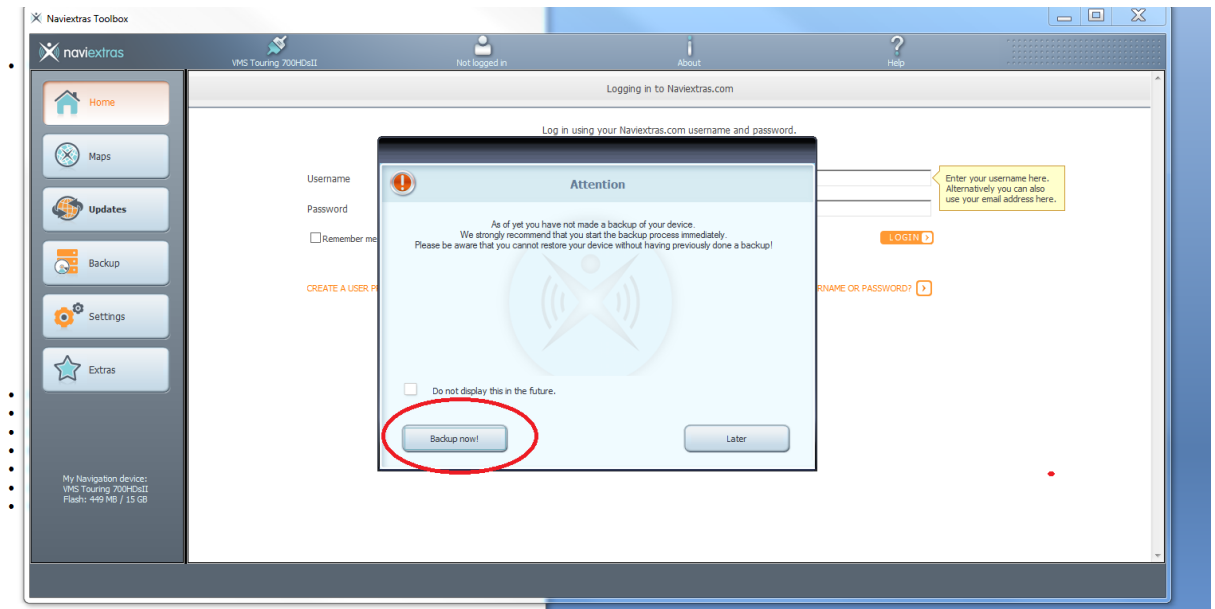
Naviextras Toolbox

naviextras

VMS Touring 700HDsII

Not logged in

About

Help

Home

Maps

Updates

Backup

Settings

Extras

My Navigation device:
VMS Touring 700HDsII
Flash: 449 MB / 15 GB

Logging in to Naviextras.com

Log in using your Naviextras.com username and password.

Username

Password

Remember me

Enter your username here. Alternatively you can also use your email address here.

LOGIN

CREATE A USER P

RNAME OR PASSWORD?

Attention

As of yet you have not made a backup of your device.
We strongly recommend that you start the backup process immediately.
Please be aware that you cannot restore your device without having previously done a backup!

Do not display this in the future.

Backup now!

Later